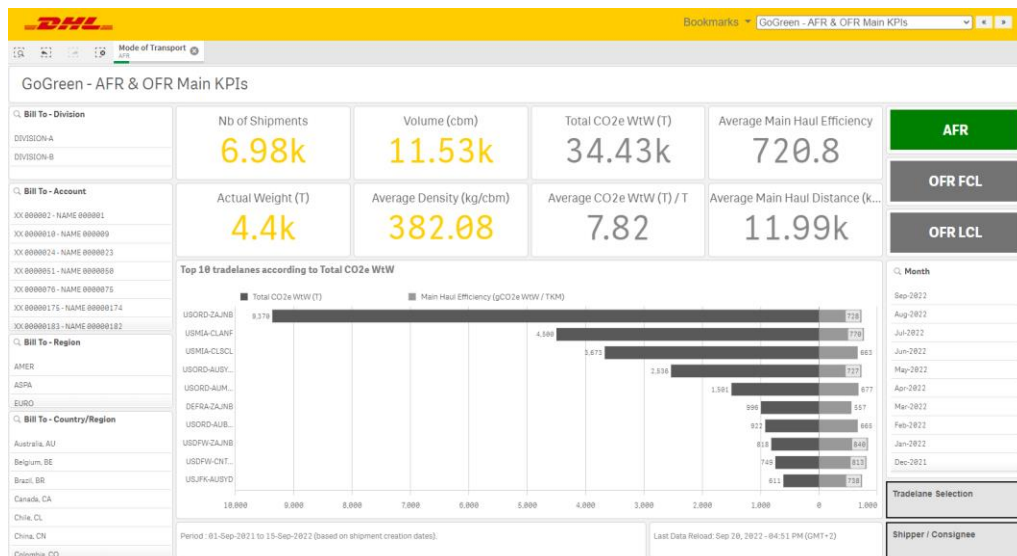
DHL

Bookmarks GoGreen - AFR & OFR Main KPIs

Mode of Transport
AFR

GoGreen - AFR & OFR Main KPIs

Bill To - Division
DIVISION-A
DIVISION-B

Bill To - Account
XX 000002 - NAME 000001
XX 0000010 - NAME 000009
XX 0000024 - NAME 0000023
XX 0000051 - NAME 0000050
XX 0000076 - NAME 0000076
XX 00000175 - NAME 00000174
XX 00000183 - NAME 00000182

Bill To - Region
AMER
ASPA
EURO

Bill To - Country/Region
Australia, AU
Belgium, BE
Brazil, BR
Canada, CA
Chile, CL
China, CN
Colombia, CO

Nb of Shipments
6.98k

Volume (cbm)
11.53k

Total CO2e WtW (T)
34.43k

Average Main Haul Efficiency
720.8

Actual Weight (T)
4.4k

Average Density (kg/cbm)
382.08

Average CO2e WtW (T) / T
7.82

Average Main Haul Distance (k...
11.99k

AFR
OFR FCL
OFR LCL

Top 10 tradelanes according to Total CO2e WtW

Total CO2e WtW (T)
Main Haul Efficiency (gCO2e WtW / TKM)

| Tradelane | Total CO2e WtW (T) | Main Haul Efficiency |
|---|---|---|
| USORD-ZAJNB | 9,379 | 728 |
| USMIA-CLANF | 4,500 | 770 |
| USMIA-CLSCL | 3,673 | 663 |
| USORD-AUSY... | 2,536 | 727 |
| USORD-AUM... | 1,501 | 677 |
| DEFRA-ZAJNB | 996 | 557 |
| USORD-AUB... | 912 | 665 |
| USDFW-ZAJNB | 818 | 840 |
| USDFW-CNT... | 749 | 813 |
| USJFK-AUSYD | 611 | 738 |

10,000 9,000 8,000 7,000 6,000 5,000 4,000 3,000 2,000 1,000 0 1,000

Month
Sep-2022
Aug-2022
Jul-2022
Jun-2022
May-2022
Apr-2022
Mar-2022
Feb-2022
Jan-2022
Dec-2021

Tradelane Selection

Shipper / Consignee

Period : 01-Sep-2021 to 15-Sep-2022 (based on shipment creation dates).

Last Data Reload: Sep 20, 2022 - 04:51 PM (GMT+2)